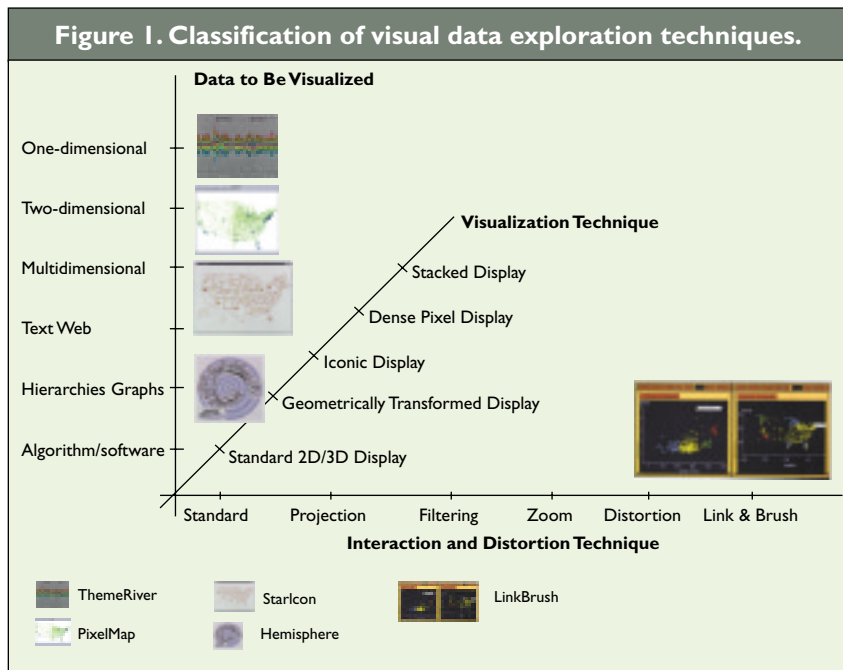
Figure 1. Classification of visual data exploration techniques.

Data to Be Visualized

One-dimensional

Two-dimensional

Multidimensional

Text Web

Hierarchies Graphs

Algorithm/software

Visualization Technique

Stacked Display

Dense Pixel Display

Iconic Display

Geometrically Transformed Display

Standard 2D/3D Display

Standard

Projection

Filtering

Zoom

Distortion

Link & Brush

Interaction and Distortion Technique

ThemeRiver

PixelMap

StarIcon

Hemisphere

LinkBrush